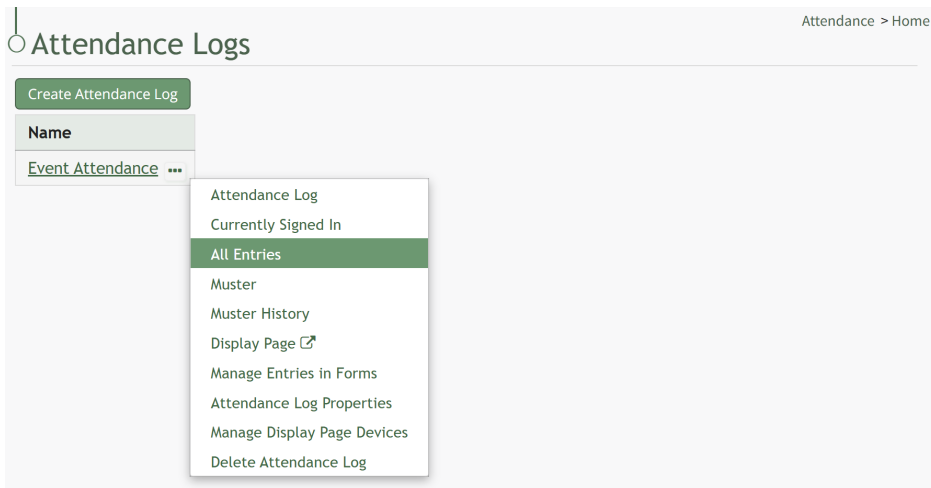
Attendance > Home

Attendance Logs

Create Attendance Log

| Name |
|---|
| Event Attendance ••• |

Attendance Log
Currently Signed In
All Entries
Muster
Muster History
Display Page
Manage Entries in Forms
Attendance Log Properties
Manage Display Page Devices
Delete Attendance Log